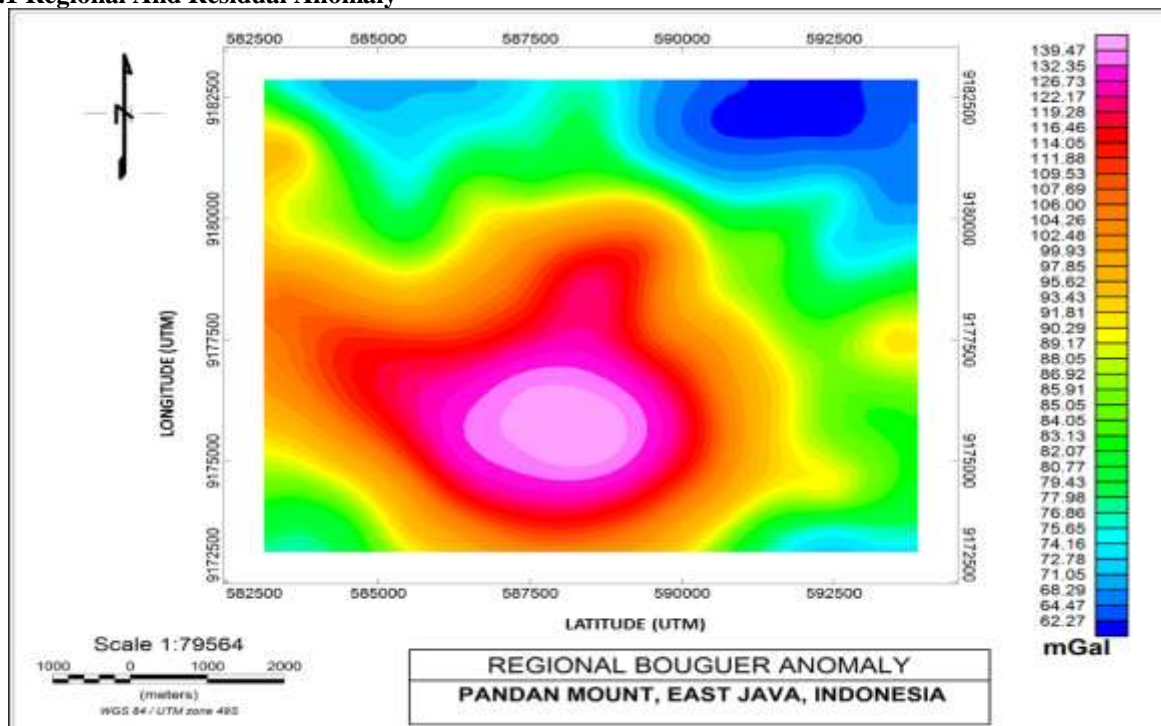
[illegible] Regional And Residual Anomaly

582500 585000 587500 590000 592500

9182500
9180000
9177500
9175000
9172500

LONGITUDE (UTM)

9182500
9180000
9177500
9175000
9172500

582500 585000 587500 590000 592500

LATITUDE (UTM)

139.47
132.35
126.73
122.17
119.28
116.46
114.05
111.88
109.53
107.69
106.00
104.26
102.48
99.93
97.85
95.62
93.43
91.81
90.29
89.17
88.05
86.92
85.91
85.05
84.05
83.13
82.07
80.77
79.43
77.98
76.86
75.65
74.16
72.78
71.05
68.29
64.47
62.27
mGal

Scale 1:79564
1000 0 1000 2000
(meters)
WGS 84 / UTM zone 49S

REGIONAL BOUGUER ANOMALY
PANDAN MOUNT, EAST JAVA, INDONESIA